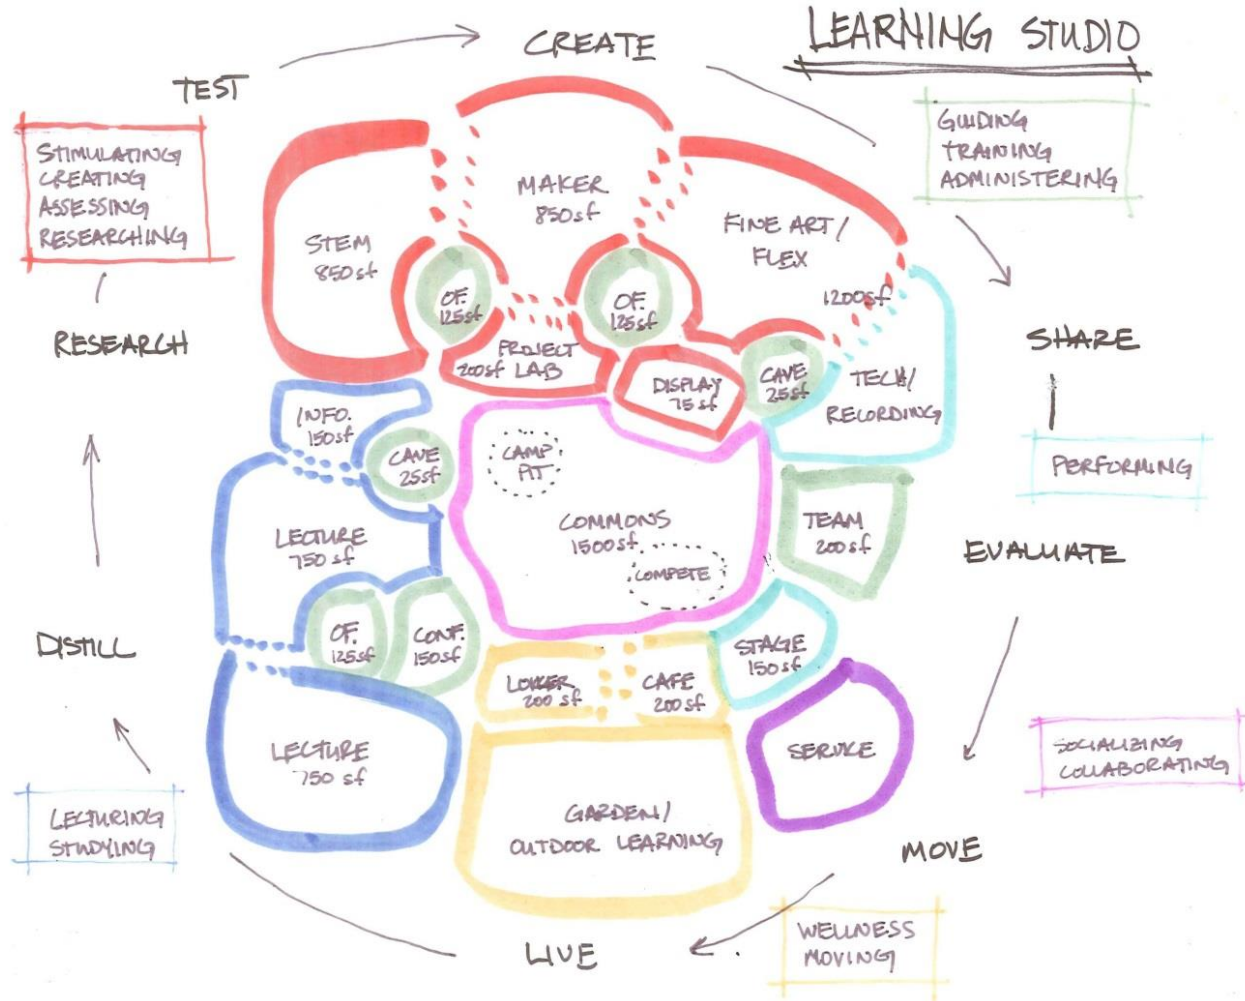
LEARNING STUDIO

CREATE

TEST

STIMULATING
CREATING
ASSESSING
RESEARCHING

GUIDING
TRAINING
ADMINISTERING

MAKER
850sf

STEM
850sf

FINE ART/
FLEX
1200sf

OF.
125sf

OF.
125sf

PROJECT
200sf LAB

DISPLAY
75sf

CAVE
25sf

TECH/
RECORDING

RESEARCH

SHARE

PERFORMING

INFO.
150sf

CAVE
25sf

CAMP
FIT

COMMONS
1500sf

COMPETE

TEAM
200sf

EVALUATE

LECTURE
750 sf

OF.
125sf

CONF.
150sf

STAGE
150sf

DISTILL

LOCKER
200 sf

CAFE
200 sf

SERVICE

SOCIALIZING
COLLABORATING

LECTURE
750 sf

GARDEN/
OUTDOOR LEARNING

LECTURING
STUDYING

MOVE

WELLNESS
MOVING

LIVE